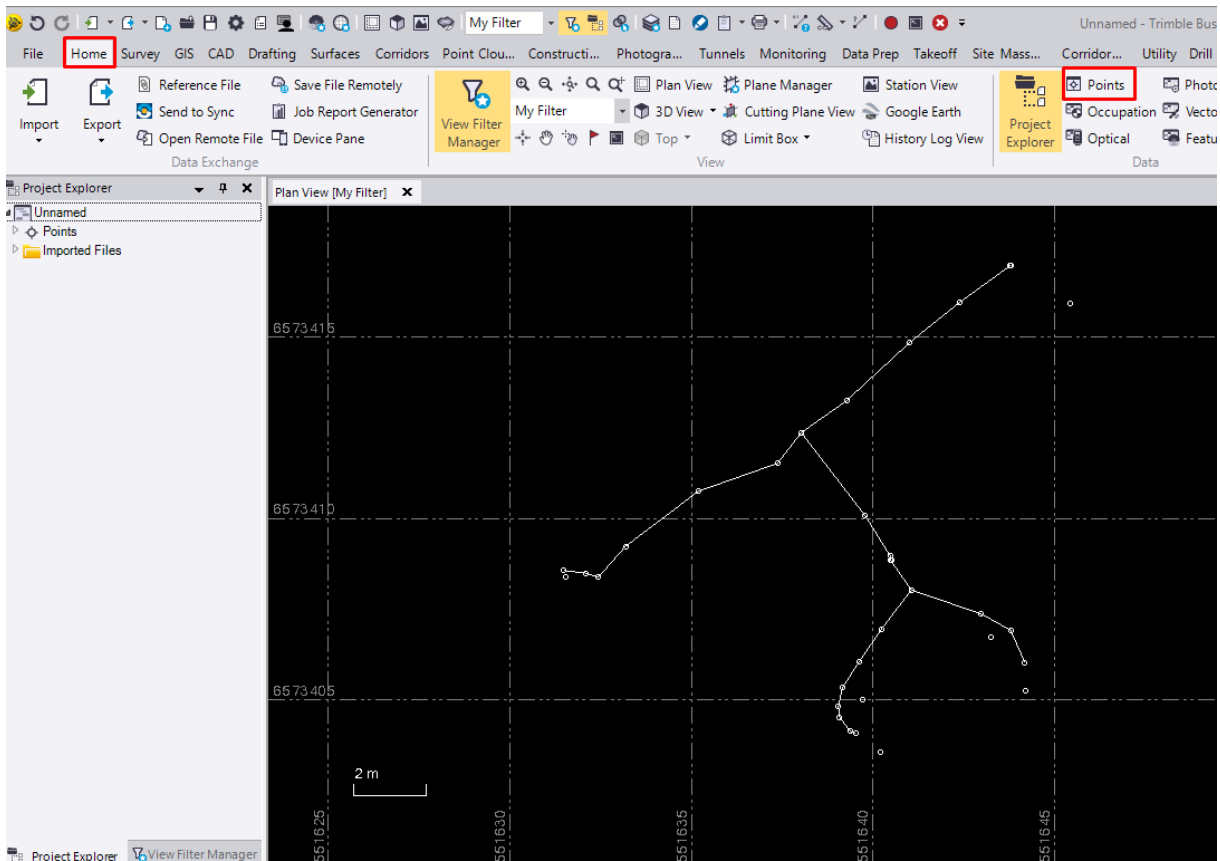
My Filter

Unnamed - Trimble Bus

File Home Survey GIS CAD Drafting Surfaces Corridors Point Clou... Constructi... Photogra... Tunnels Monitoring Data Prep Takeoff Site Mass... Corridor... Utility Drill

Import Export Reference File Send to Sync Open Remote File Save File Remotely Job Report Generator Device Pane Data Exchange

View Filter Manager My Filter Plan View 3D View Top Plane Manager Cutting Plane View Limit Box Station View Google Earth History Log View View

Project Explorer Points Occupation Optical Photo Vecto Featu Data

Project Explorer

Unnamed
Points
Imported Files

Plan View [My Filter]

6573415
6573410
6573405

2 m

551625
551630
551635
551640
551645

Project Explorer View Filter Manager